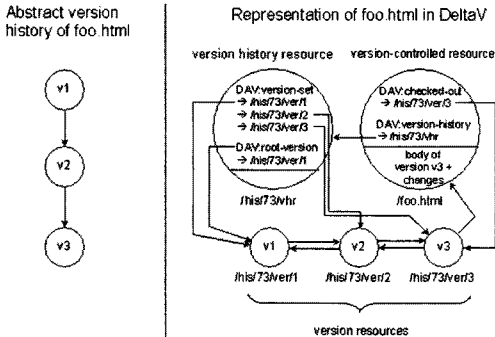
Abstract version history of foo.html

v1

v2

v3

Representation of foo.html in DeltaV

version history resource

version-controlled resource

DAV:version-set
→ /his/73/ver/1
→ /his/73/ver/2
→ /his/73/ver/3

DAV:root-version
→ /his/73/ver/1

/his/73/vhr

DAV:checked-out
→ /his/73/ver/3

DAV:version-history
→ /his/73/vhr

body of version v3 + changes

/foo.html

v1

v2

v3

/his/73/ver/1

/his/73/ver/2

/his/73/ver/3

version resources